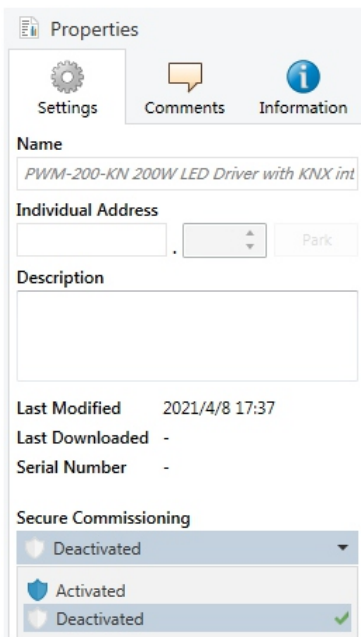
Properties

Settings

Comments

Information

Name

PWM-200-KN 200W LED Driver with KNX int

Individual Address

.

Park

Description

Last Modified 2021/4/8 17:37

Last Downloaded -

Serial Number -

Secure Commissioning

Deactivated

Activated

Deactivated